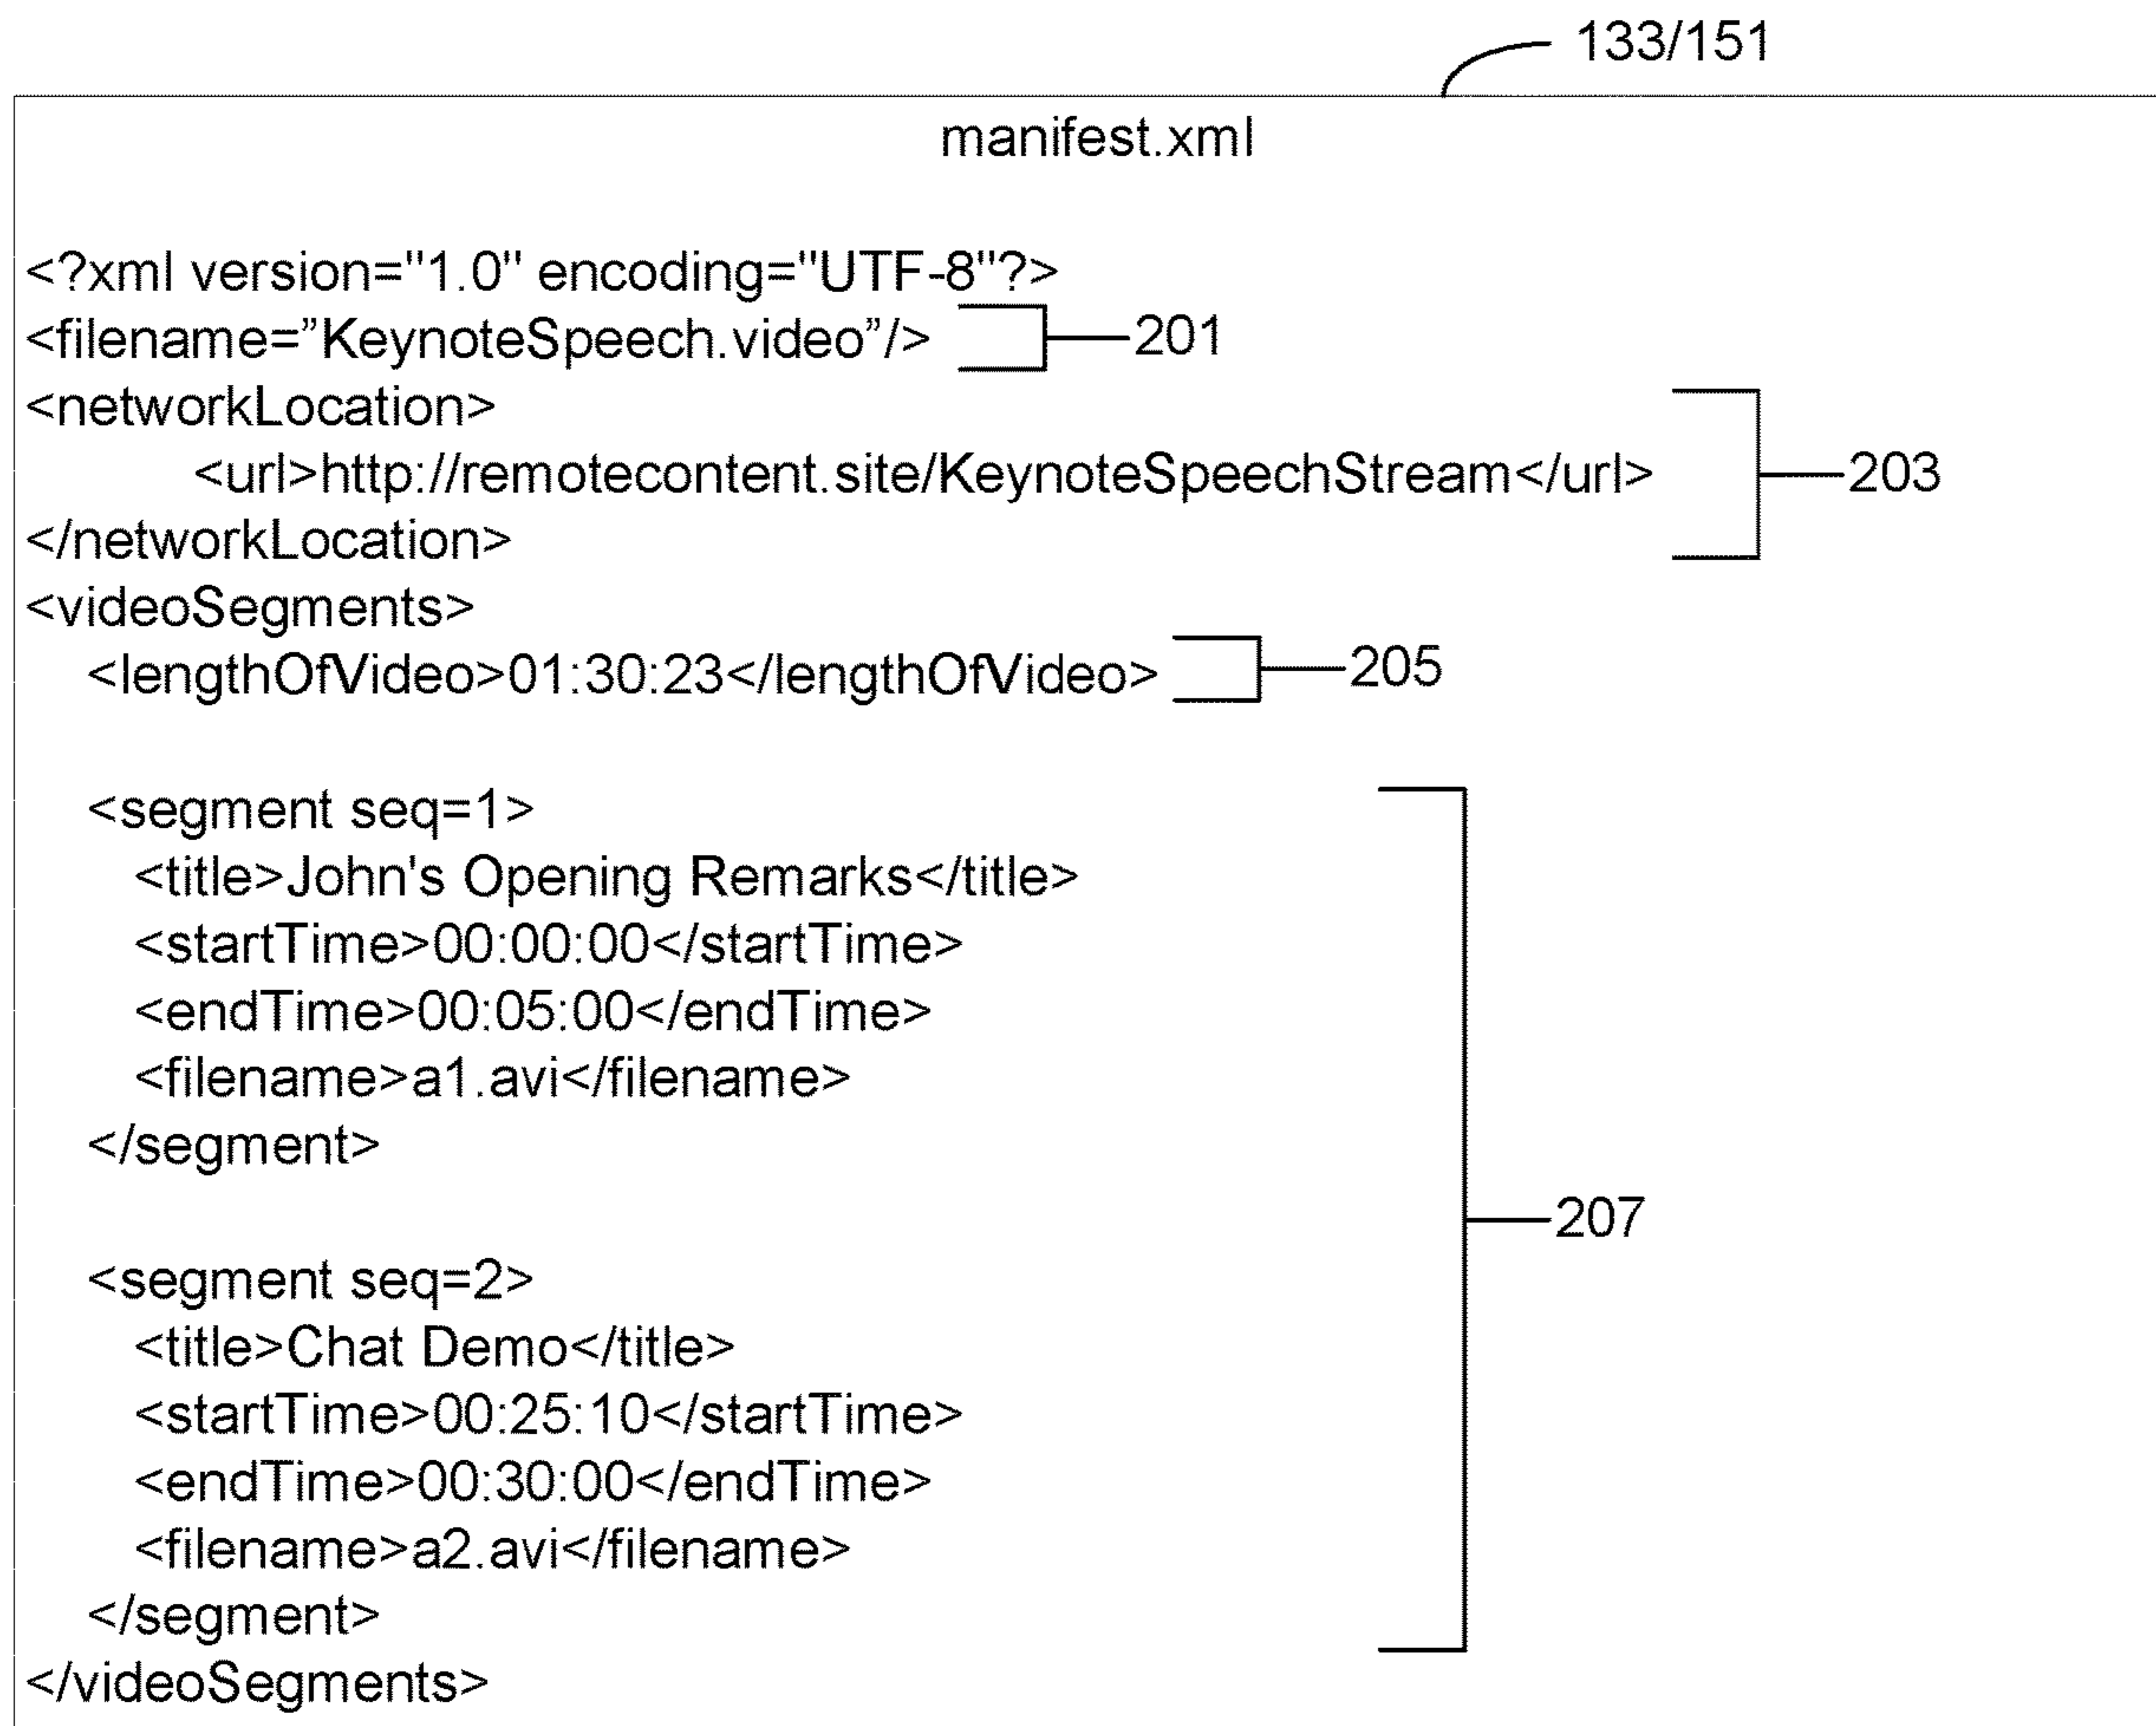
133/151

manifest.xml

<?xml version="1.0" encoding="UTF-8"?>
<filename="KeynoteSpeech.video"/>
201
<networkLocation>
<url>http://remotecontent.site/KeynoteSpeechStream</url>
</networkLocation>
203
<videoSegments>
<lengthOfVideo>01:30:23</lengthOfVideo>
205

<segment seq=1>
<title>John's Opening Remarks</title>
<startTime>00:00:00</startTime>
<endTime>00:05:00</endTime>
<filename>a1.avi</filename>
</segment>

<segment seq=2>
<title>Chat Demo</title>
<startTime>00:25:10</startTime>
<endTime>00:30:00</endTime>
<filename>a2.avi</filename>
</segment>
</videoSegments>
207